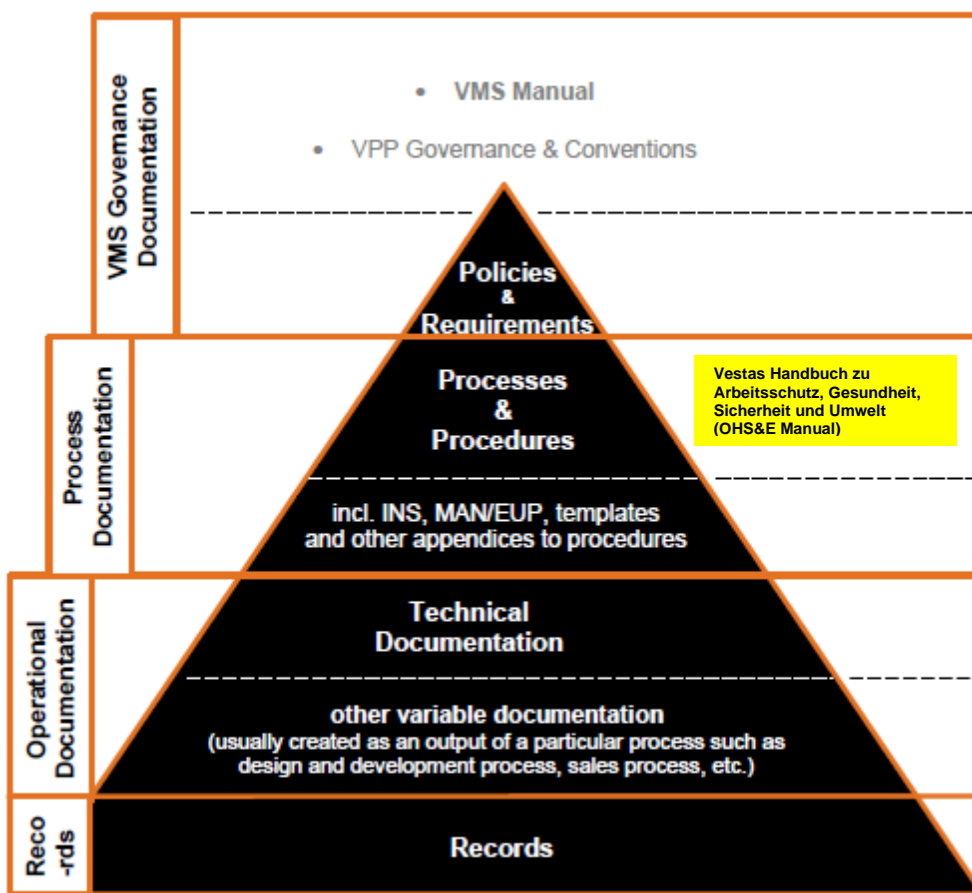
VMS Governance Documentation

• VMS Manual

• VPP Governance & Conventions

Policies & Requirements

Process Documentation

Processes & Procedures

Vestas Handbuch zu Arbeitsschutz, Gesundheit, Sicherheit und Umwelt (OHS&E Manual)

incl. INS, MAN/EUP, templates and other appendices to procedures

Operational Documentation

Technical Documentation

other variable documentation (usually created as an output of a particular process such as design and development process, sales process, etc.)

Reco -rds

Records